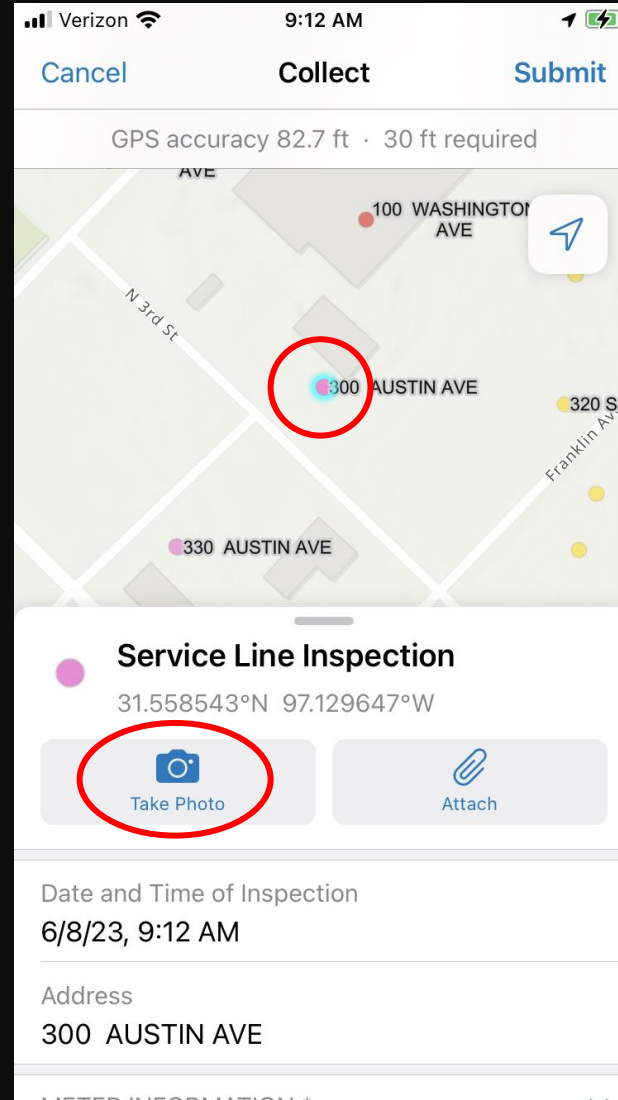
Verizon 9:12 AM

Cancel Collect Submit

GPS accuracy 82.7 ft · 30 ft required

AVE

100 WASHINGTON AVE

N 3rd St

300 AUSTIN AVE

320 S

Franklin Av

330 AUSTIN AVE

Service Line Inspection

31.558543°N 97.129647°W

Take Photo

Attach

Date and Time of Inspection

6/8/23, 9:12 AM

Address

300 AUSTIN AVE

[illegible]